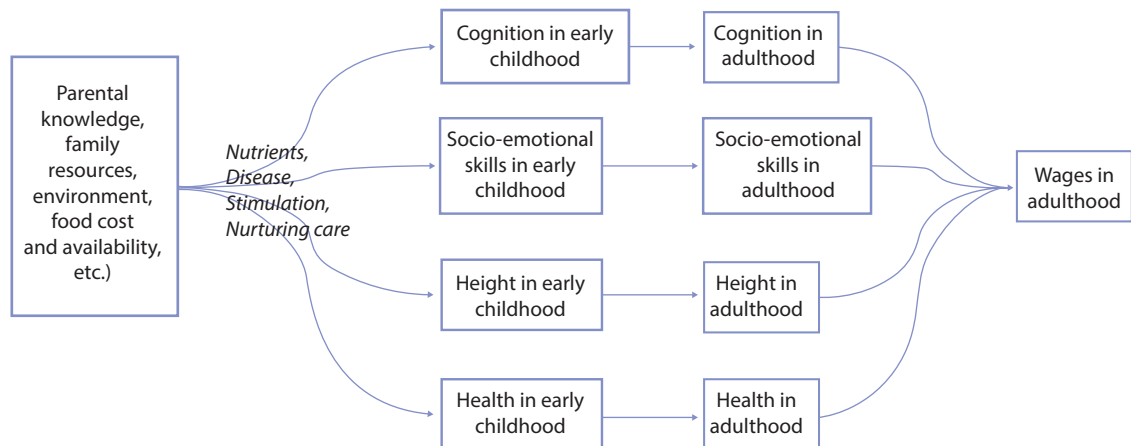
Parental knowledge, family resources, environment, food cost and availability, etc.)

Nutrients, Disease, Stimulation, Nurturing care

Cognition in early childhood

Cognition in adulthood

Socio-emotional skills in early childhood

Socio-emotional skills in adulthood

Height in early childhood

Height in adulthood

Health in early childhood

Health in adulthood

Wages in adulthood